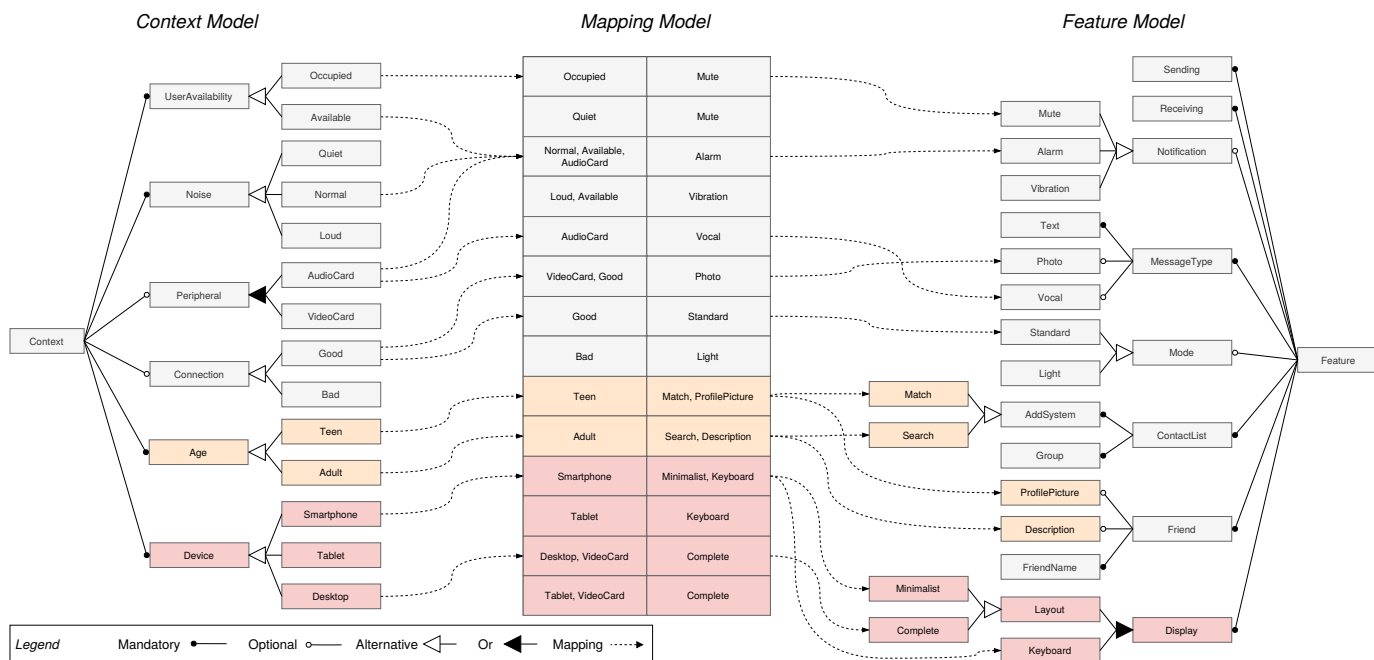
Context Model

Mapping Model

Feature Model

Context
UserAvailability
Occupied
Available
Noise
Quiet
Normal
Loud
Peripheral
AudioCard
VideoCard
Connection
Good
Bad
Age
Teen
Adult
Device
Smartphone
Tablet
Desktop

| | |
|---|---|
| Occupied | Mute |
| Quiet | Mute |
| Normal, Available, AudioCard | Alarm |
| Loud, Available | Vibration |
| AudioCard | Vocal |
| VideoCard, Good | Photo |
| Good | Standard |
| Bad | Light |
| Teen | Match, ProfilePicture |
| Adult | Search, Description |
| Smartphone | Minimalist, Keyboard |
| Tablet | Keyboard |
| Desktop, VideoCard | Complete |
| Tablet, VideoCard | Complete |

Sending
Receiving
Mute
Alarm
Vibration
Notification
Text
Photo
Vocal
MessageType
Standard
Light
Mode
Feature
Match
Search
AddSystem
Group
ContactList
ProfilePicture
Description
FriendName
Friend
Minimalist
Complete
Layout
Keyboard
Display

Legend Mandatory Optional Alternative Or Mapping